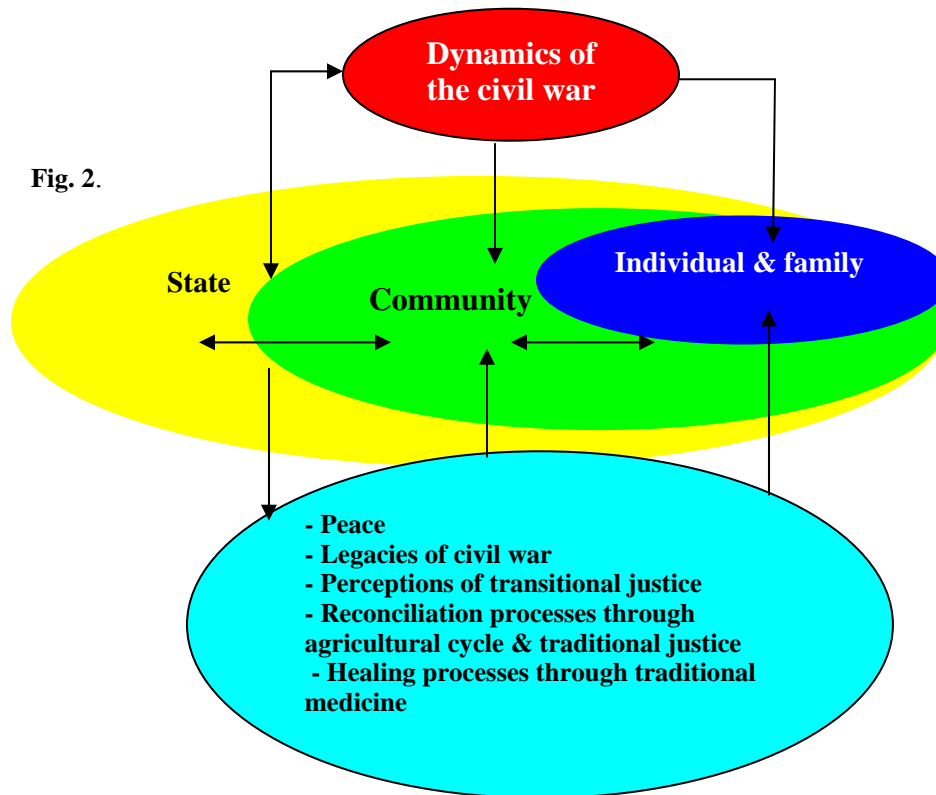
Dynamics of the civil war

Fig. 2.

State

Community

Individual & family

- Peace
- Legacies of civil war
- Perceptions of transitional justice
- Reconciliation processes through agricultural cycle & traditional justice
- Healing processes through traditional medicine